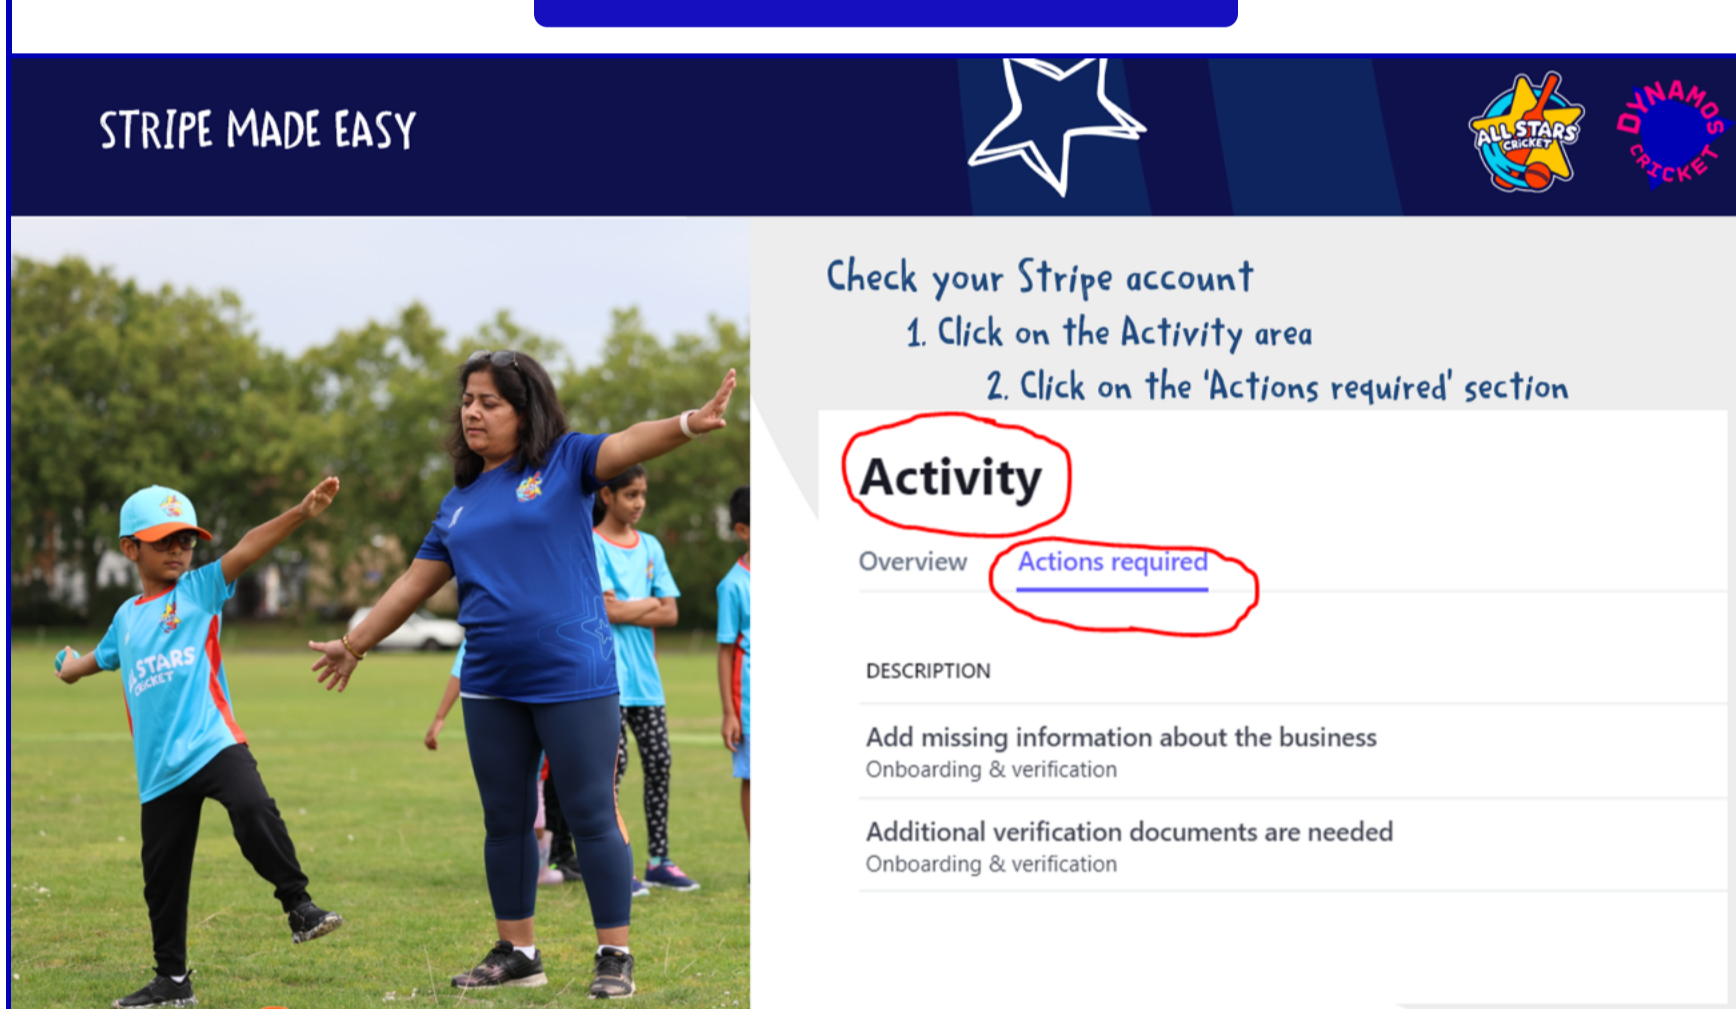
STRIPE MADE EASY

ALL STARS CRICKET

DYNAMOS CRICKET

Check your Stripe account

1. Click on the Activity area

2. Click on the 'Actions required' section

Activity

Overview Actions required

DESCRIPTION

Add missing information about the business
Onboarding & verification

Additional verification documents are needed
Onboarding & verification

STARS CRICKET